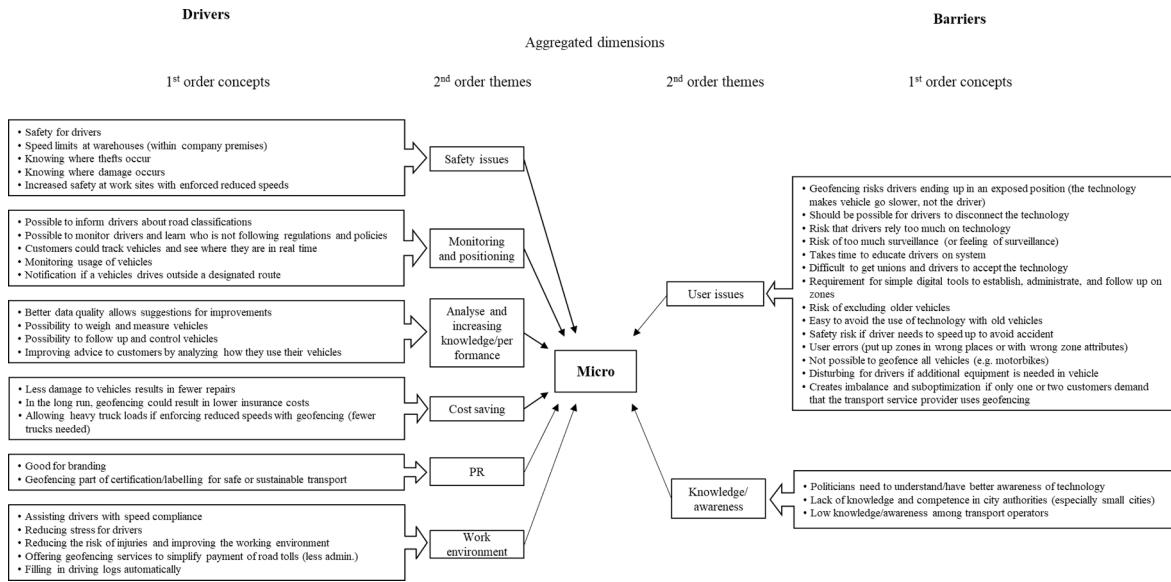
Drivers

Barriers

Aggregated dimensions

1$^{st}$ order concepts

2$^{nd}$ order themes

2$^{nd}$ order themes

1$^{st}$ order concepts

• Safety for drivers
• Speed limits at warehouses (within company premises)
• Knowing where thefts occur
• Knowing where damage occurs
• Increased safety at work sites with enforced reduced speeds

Safety issues

• Possible to inform drivers about road classifications
• Possible to monitor drivers and learn who is not following regulations and policies
• Customers could track vehicles and see where they are in real time
• Monitoring usage of vehicles
• Notification if a vehicles drives outside a designated route

Monitoring and positioning

• Better data quality allows suggestions for improvements
• Possibility to weigh and measure vehicles
• Possibility to follow up and control vehicles
• Improving advice to customers by analyzing how they use their vehicles

Analyse and increasing knowledge/performance

• Less damage to vehicles results in fewer repairs
• In the long run, geofencing could result in lower insurance costs
• Allowing heavy truck loads if enforcing reduced speeds with geofencing (fewer trucks needed)

Cost saving

• Good for branding
• Geofencing part of certification/labelling for safe or sustainable transport

PR

• Assisting drivers with speed compliance
• Reducing stress for drivers
• Reducing the risk of injuries and improving the working environment
• Offering geofencing services to simplify payment of road tolls (less admin.)
• Filling in driving logs automatically

Work environment

Micro

User issues

• Geofencing risks drivers ending up in an exposed position (the technology makes vehicle go slower, not the driver)
• Should be possible for drivers to disconnect the technology
• Risk that drivers rely too much on technology
• Risk of too much surveillance (or feeling of surveillance)
• Takes time to educate drivers on system
• Difficult to get unions and drivers to accept the technology
• Requirement for simple digital tools to establish, administrate, and follow up on zones
• Risk of excluding older vehicles
• Easy to avoid the use of technology with old vehicles
• Safety risk if driver needs to speed up to avoid accident
• User errors (put up zones in wrong places or with wrong zone attributes)
• Not possible to geofence all vehicles (e.g. motorbikes)
• Disturbing for drivers if additional equipment is needed in vehicle
• Creates imbalance and suboptimization if only one or two customers demand that the transport service provider uses geofencing

Knowledge/ awareness

• Politicians need to understand/have better awareness of technology
• Lack of knowledge and competence in city authorities (especially small cities)
• Low knowledge/awareness among transport operators